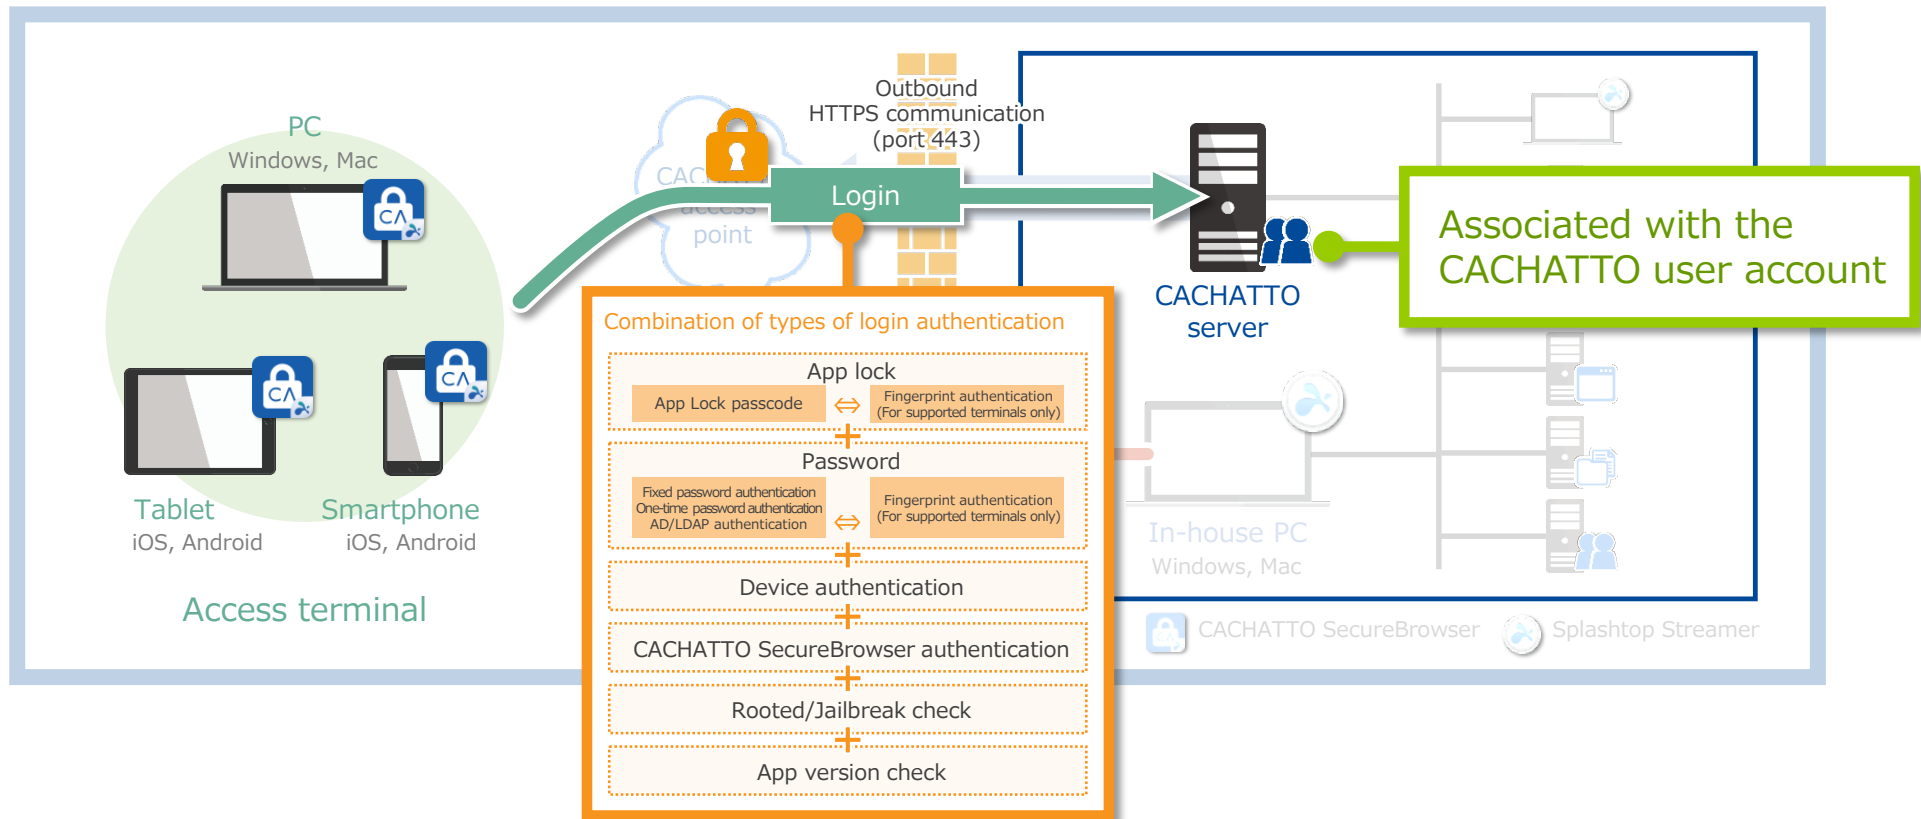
PC
Windows, Mac

Tablet
iOS, Android

Smartphone
iOS, Android

Access terminal

CACHATTO
access
point

Outbound
HTTPS communication
(port 443)

Login

CACHATTO
server

Associated with the CACHATTO user account

Combination of types of login authentication

App lock
App Lock passcode ⇔ Fingerprint authentication (For supported terminals only)
+
Password
Fixed password authentication
One-time password authentication
AD/LDAP authentication
⇔ Fingerprint authentication (For supported terminals only)
+
Device authentication
+
CACHATTO SecureBrowser authentication
+
Rooted/Jailbreak check
+
App version check

In-house PC
Windows, Mac

CACHATTO SecureBrowser
Splashtop Streamer